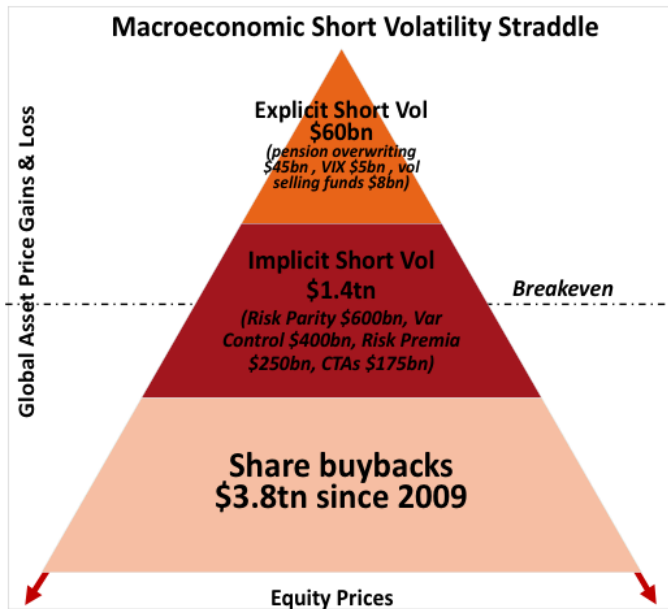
Macroeconomic Short Volatility Straddle

Global Asset Price Gains & Loss

Explicit Short Vol
$60bn
(pension overwriting $45bn , VIX $5bn , vol selling funds $8bn)

Implicit Short Vol
$1.4tn
(Risk Parity $600bn, Var Control $400bn, Risk Premia $250bn, CTAs $175bn)

Breakeven

Share buybacks
$3.8tn since 2009

Equity Prices